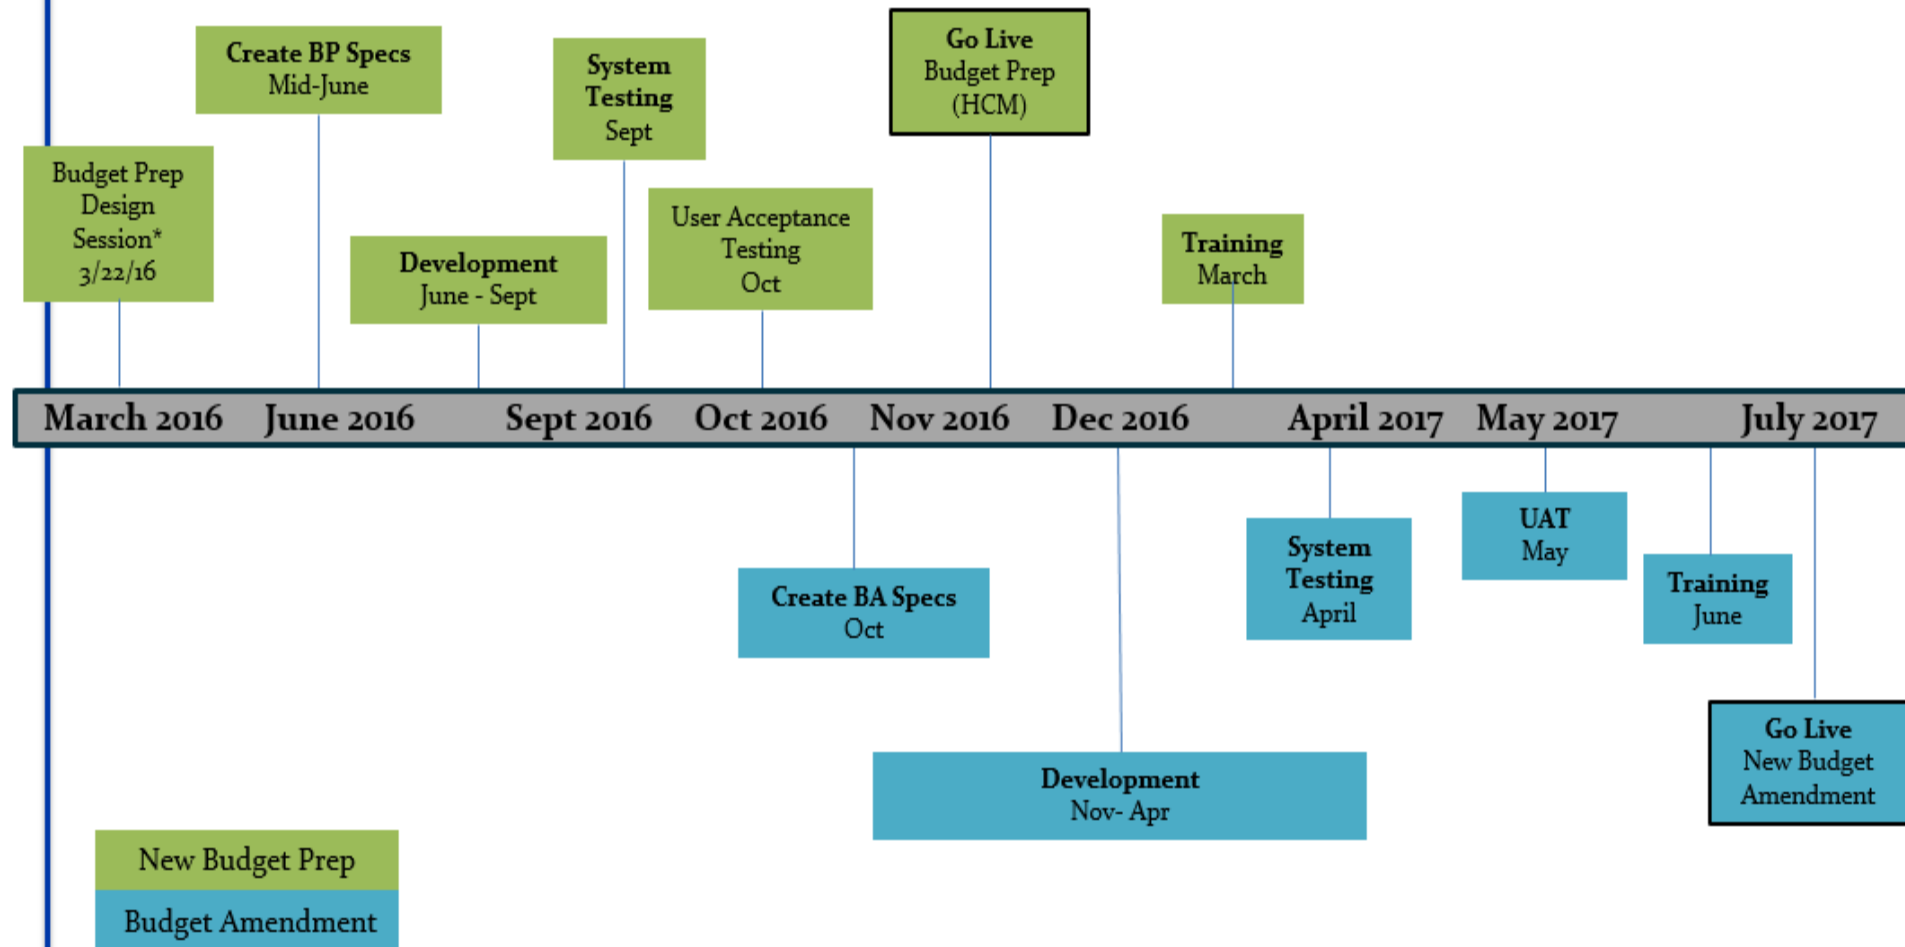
Create BP Specs
Mid-June

System Testing
Sept

Go Live
Budget Prep
(HCM)

Budget Prep Design Session*
3/22/16

Development
June - Sept

User Acceptance Testing
Oct

Training
March

March 2016 June 2016 Sept 2016 Oct 2016 Nov 2016 Dec 2016 April 2017 May 2017 July 2017

Create BA Specs
Oct

System Testing
April

UAT
May

Training
June

Go Live
New Budget Amendment

Development
Nov- Apr

New Budget Prep
Budget Amendment